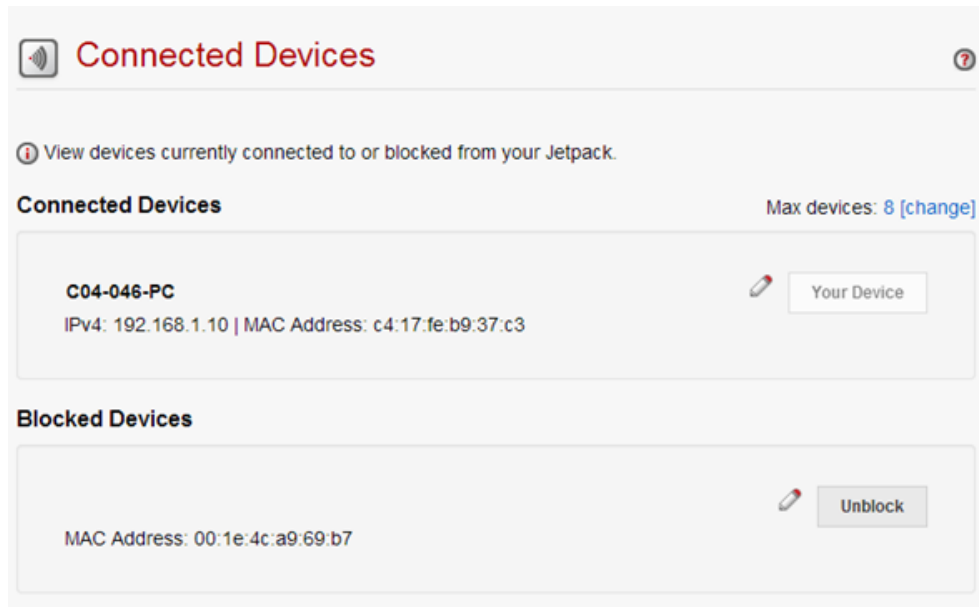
Connected Devices

View devices currently connected to or blocked from your Jetpack.

Connected Devices

Max devices: 8 [change]

C04-046-PC

IPv4: 192.168.1.10 | MAC Address: c4:17:fe:b9:37:c3

Your Device

Blocked Devices

Unblock

MAC Address: 00:1e:4c:a9:69:b7